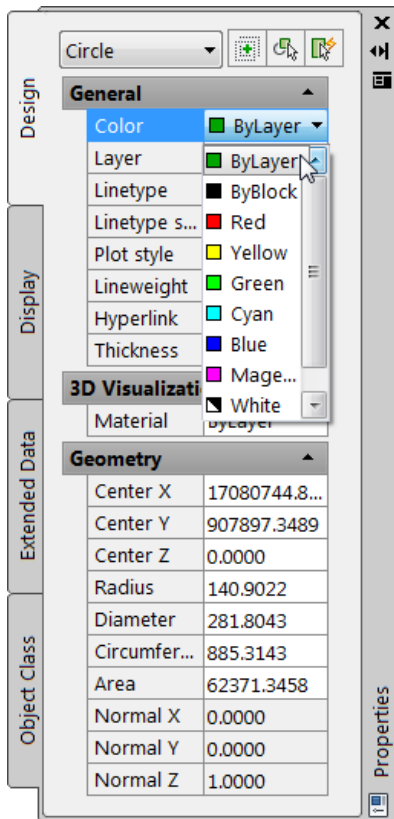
Circle

Design
Display
Extended Data
Object Class

General
Color | ByLayer
Layer
Linetype
Linetype s...
Plot style
Lineweight
Hyperlink
Thickness

ByLayer
ByBlock
Red
Yellow
Green
Cyan
Blue
Mage...
White

3D Visualizati
Material | ByLayer

Geometry

| | |
|---|---|
| Center X | 17080744.8... |
| Center Y | 907897.3489 |
| Center Z | 0.0000 |
| Radius | 140.9022 |
| Diameter | 281.8043 |
| Circumfer... | 885.3143 |
| Area | 62371.3458 |
| Normal X | 0.0000 |
| Normal Y | 0.0000 |
| Normal Z | 1.0000 |

Properties